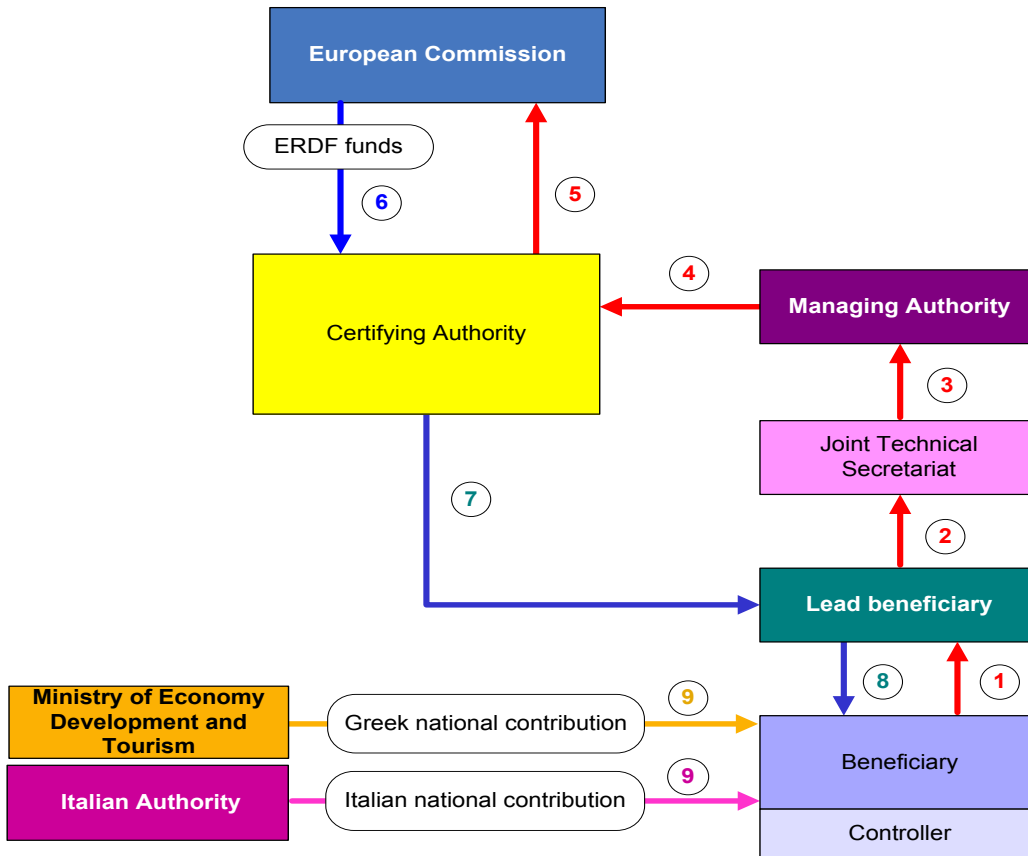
European Commission

ERDF funds

6

5

Certifying Authority

4

Managing Authority

3

Joint Technical Secretariat

7

2

Lead beneficiary

8

1

Ministry of Economy Development and Tourism

Greek national contribution

9

Beneficiary

Italian Authority

Italian national contribution

9

Controller